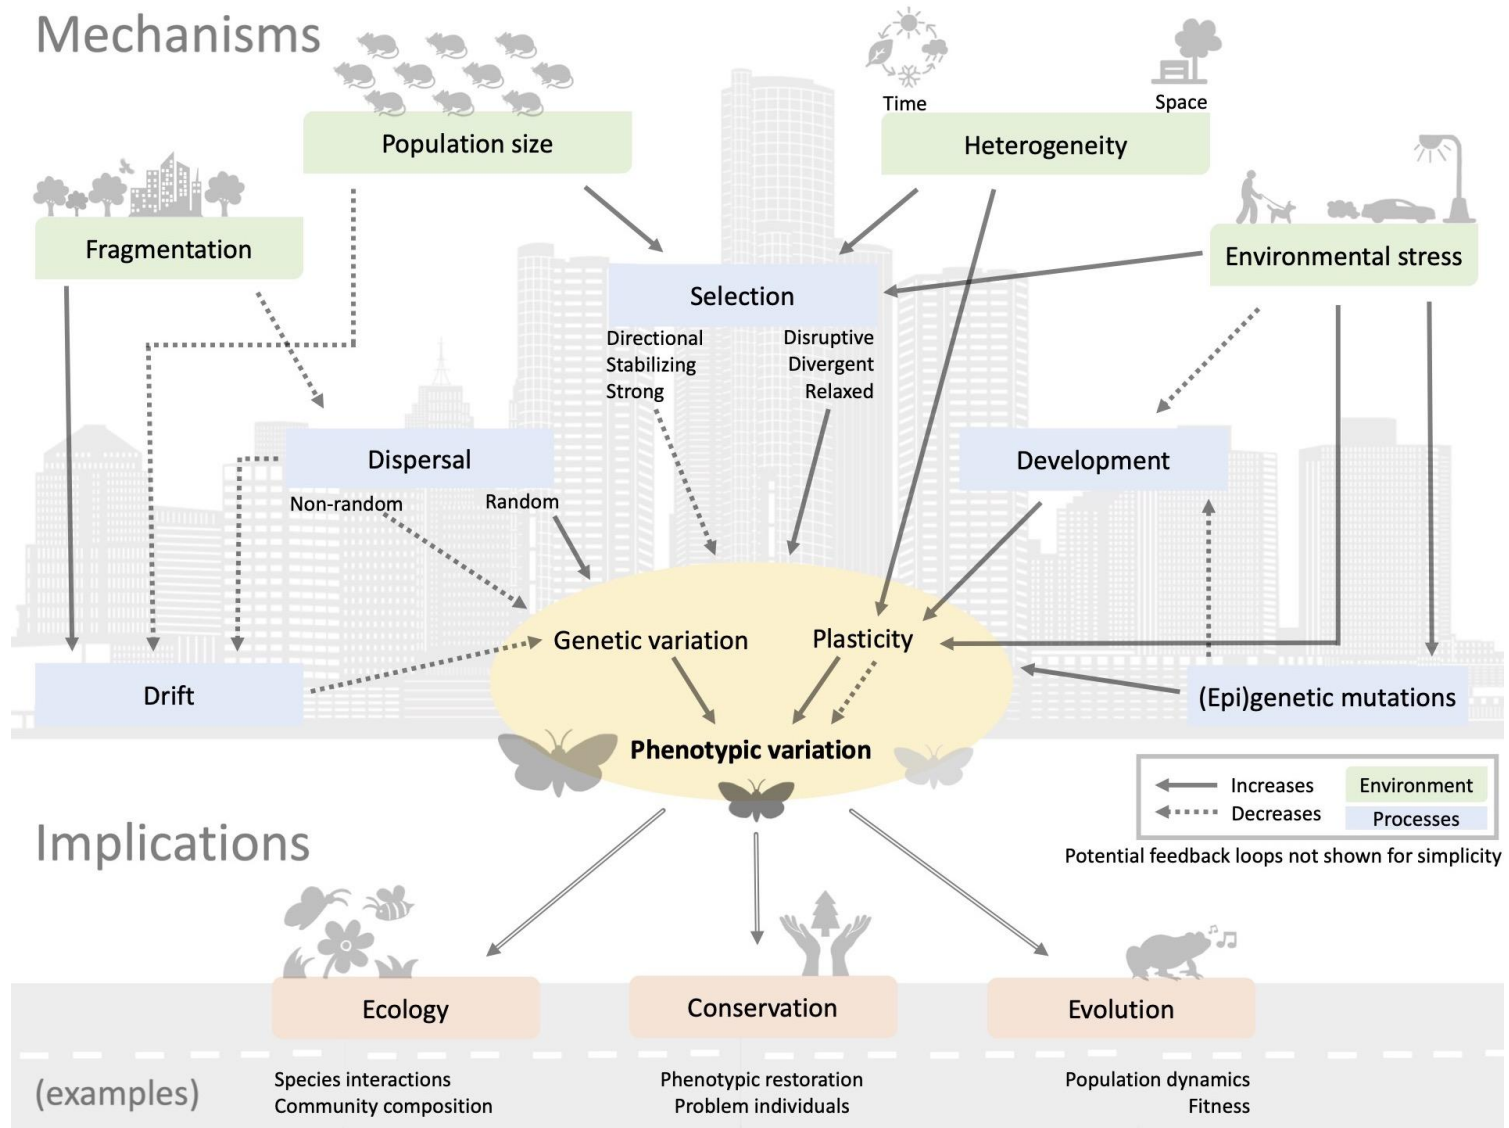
Mechanisms

Population size

Time

Space

Heterogeneity

Fragmentation

Environmental stress

Selection

Directional
Stabilizing
Strong

Disruptive
Divergent
Relaxed

Dispersal

Non-random

Random

Development

Genetic variation

Plasticity

Drift

(Epi)genetic mutations

Phenotypic variation

Increases
Decreases

Environment
Processes

Potential feedback loops not shown for simplicity

Implications

Ecology

Conservation

Evolution

(examples)

Species interactions
Community composition

Phenotypic restoration
Problem individuals

Population dynamics
Fitness